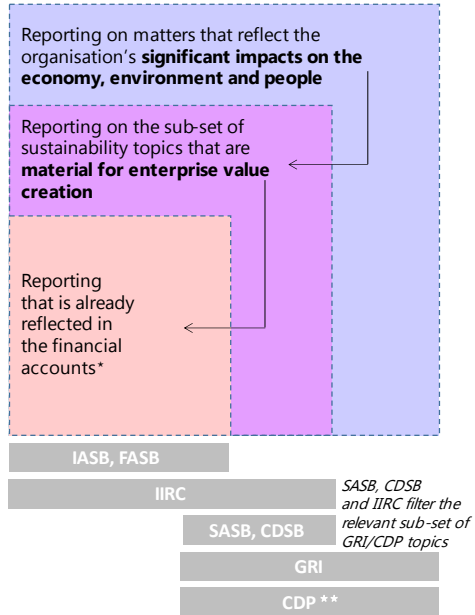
Reporting on matters that reflect the organisation's **significant impacts on the economy, environment and people**

Reporting on the sub-set of sustainability topics that are **material for enterprise value creation**

Reporting that is already reflected in the financial accounts*

IASB, FASB

IIRC

SASB, CDSB

GRI

CDP **

*SASB, CDSB and IIRC filter the relevant sub-set of GRI/CDP topics*